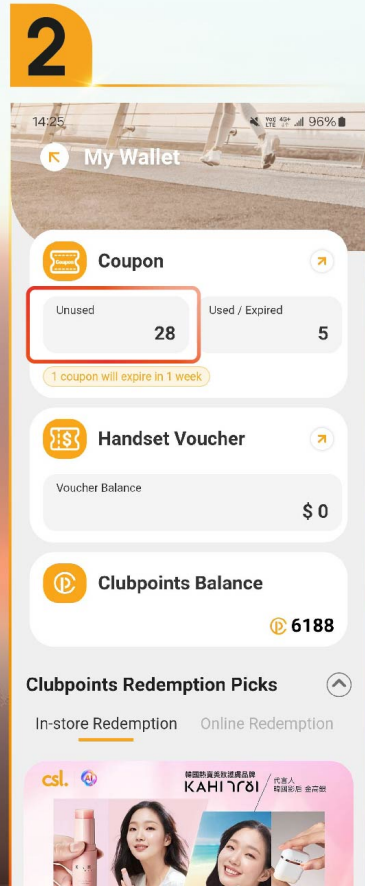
2

14:25 Vo) LTE 4G+ 96%

My Wallet

Coupon

Unused
28

Used / Expired
5

1 coupon will expire in 1 week

Handset Voucher

Voucher Balance
$ 0

Clubpoints Balance

6188

Clubpoints Redemption Picks

In-store Redemption Online Redemption

csl.

韓國防曬美妝護膚品牌
KAHI 가히
代言人
韓國影后 金高銀